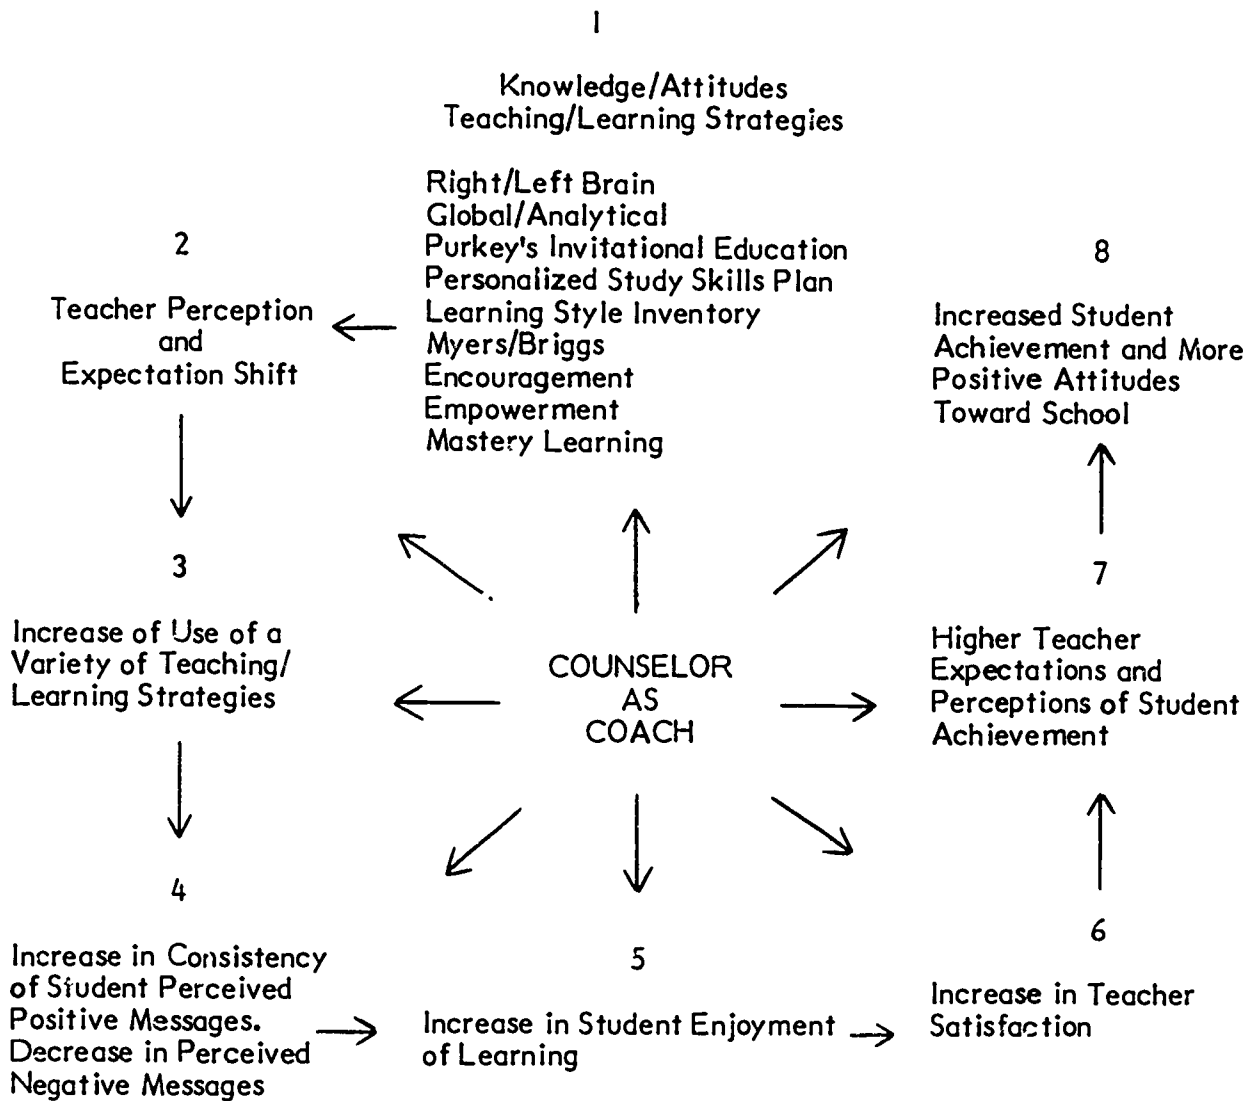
1

Knowledge/Attitudes
Teaching/Learning Strategies

Right/Left Brain
Global/Analytical
Purkey's Invitational Education
Personalized Study Skills Plan
Learning Style Inventory
Myers/Briggs
Encouragement
Empowerment
Mastery Learning

2

Teacher Perception and Expectation Shift

8

Increased Student Achievement and More Positive Attitudes Toward School

3

Increase of Use of a Variety of Teaching/ Learning Strategies

COUNSELOR AS COACH

7

Higher Teacher Expectations and Perceptions of Student Achievement

4

Increase in Consistency of Student Perceived Positive Messages. Decrease in Perceived Negative Messages

5

Increase in Student Enjoyment of Learning

6

Increase in Teacher Satisfaction